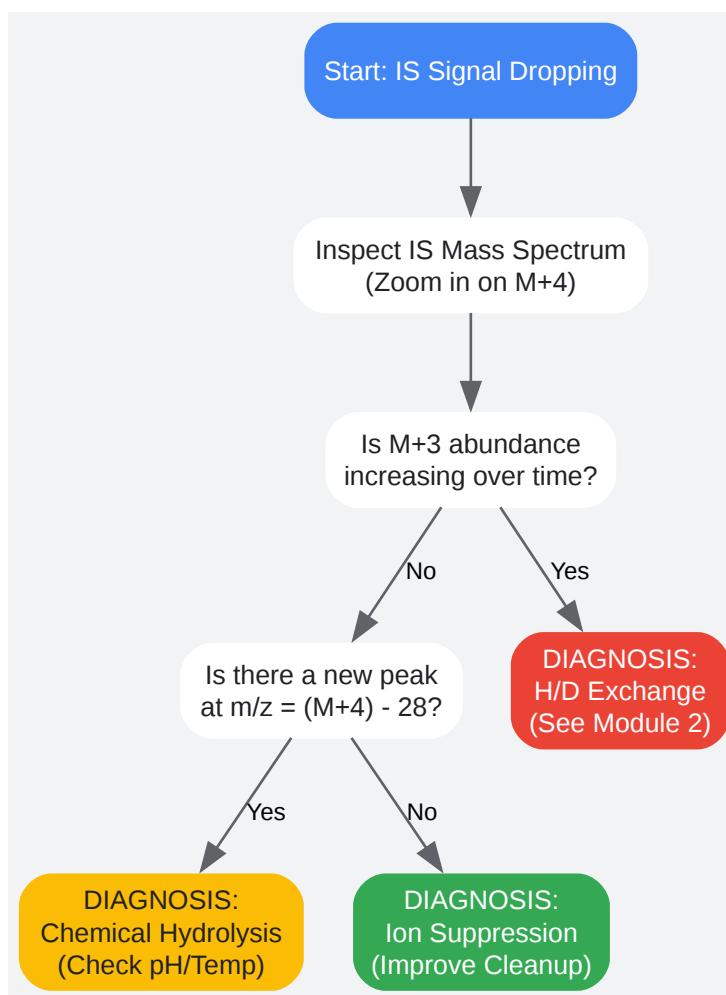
Start: IS Signal Dropping

Inspect IS Mass Spectrum (Zoom in on M+4)

Is M+3 abundance increasing over time?

No

Yes

Is there a new peak at m/z = (M+4) - 28?

DIAGNOSIS: H/D Exchange (See Module 2)

Yes

No

DIAGNOSIS: Chemical Hydrolysis (Check pH/Temp)

DIAGNOSIS: Ion Suppression (Improve Cleanup)